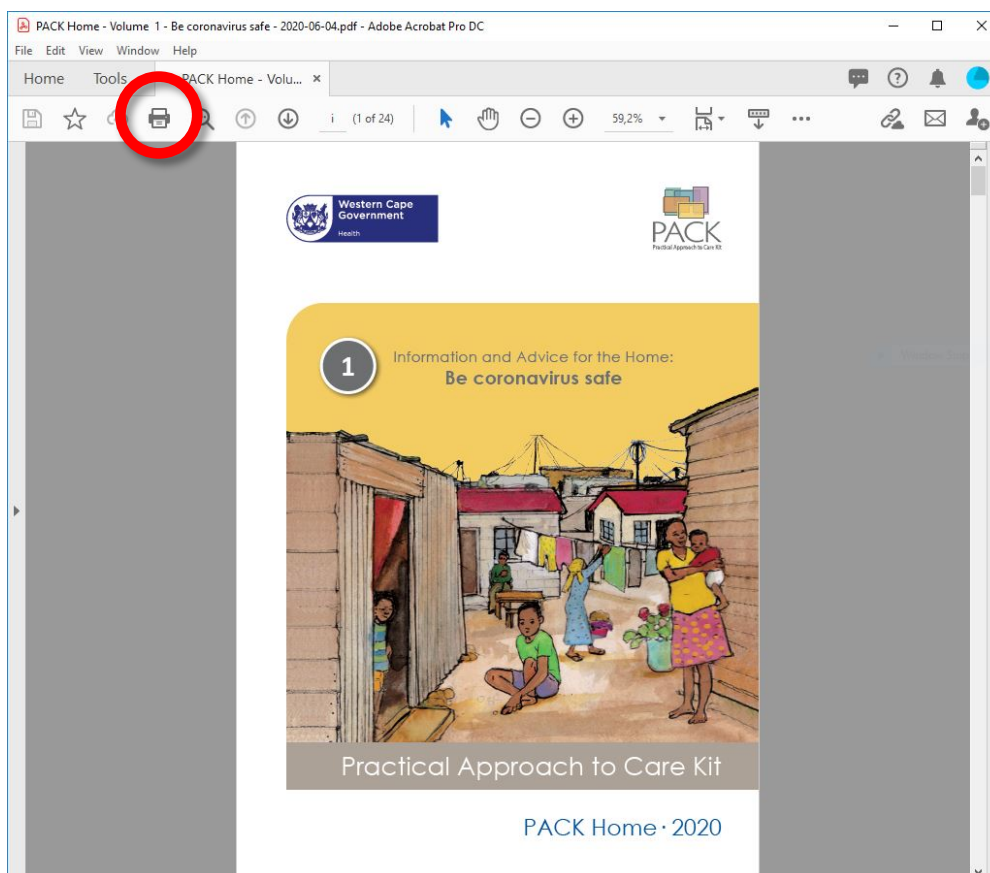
PACK Home - Volume 1 - Be coronavirus safe - 2020-06-04.pdf - Adobe Acrobat Pro DC

File Edit View Window Help

Home Tools PACK Home - Volu... ×

i (1 of 24) 59,2%

Western Cape Government
Health

PACK
Practical Approach to Care Kit

1

Information and Advice for the Home:
Be coronavirus safe

Practical Approach to Care Kit

PACK Home · 2020